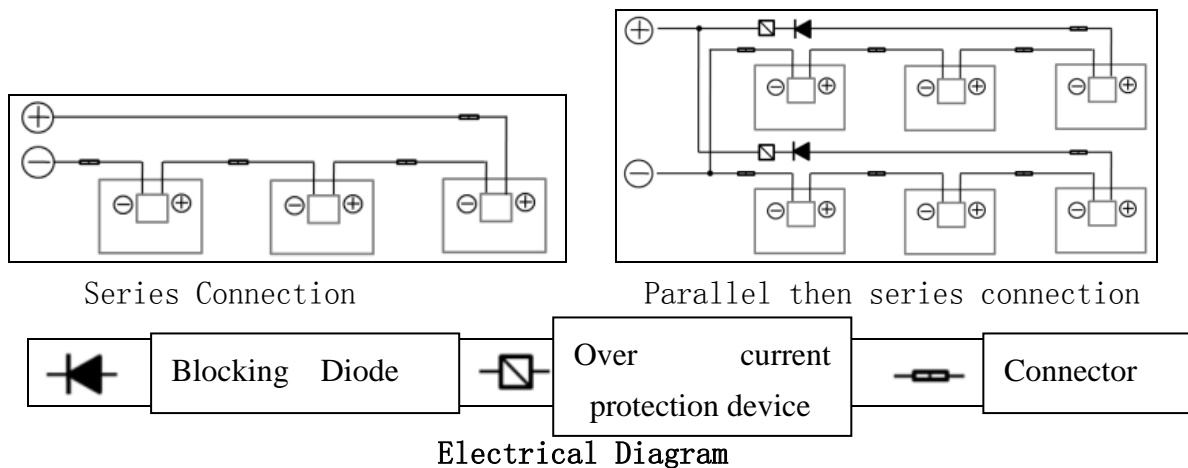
⊕
⊖
⊖ ⊕
⊖ ⊕
⊖ ⊕

Series Connection

⊕
⊖ ⊕
⊖ ⊕
⊖ ⊕
⊖
⊖ ⊕
⊖ ⊕
⊖ ⊕

Parallel then series connection

| | Blocking Diode | | Over current protection device | | Connector |
|---|---|---|---|---|---|

Electrical Diagram